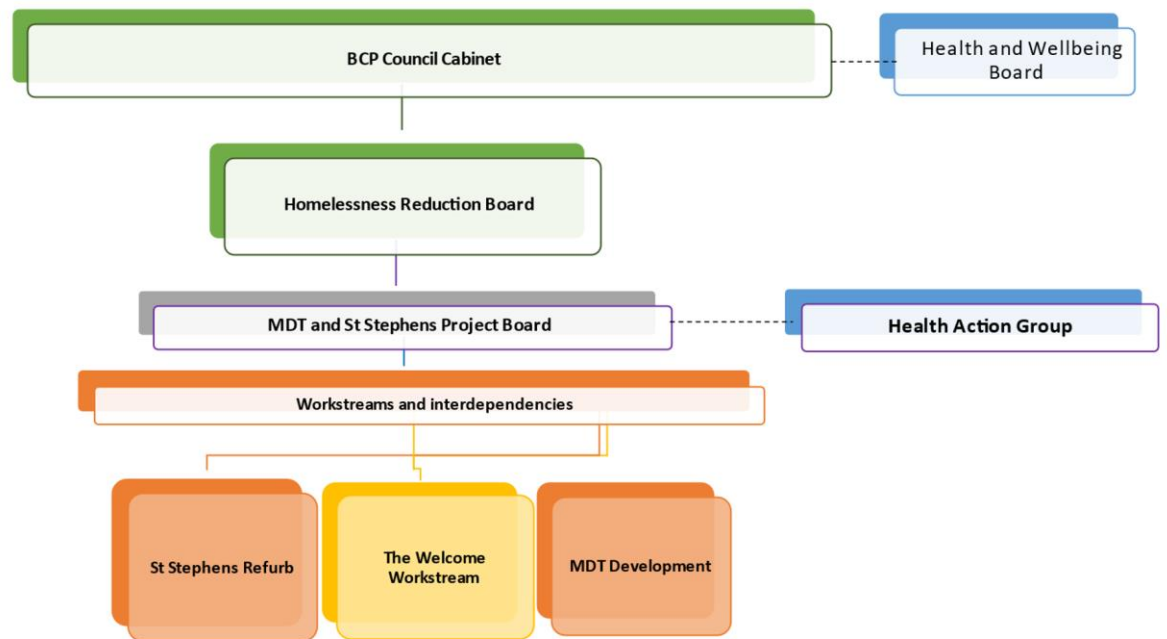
BCP Council Cabinet

Health and Wellbeing Board

Homelessness Reduction Board

MDT and St Stephens Project Board

Health Action Group

Workstreams and interdependencies

St Stephens Refurb

The Welcome Workstream

MDT Development